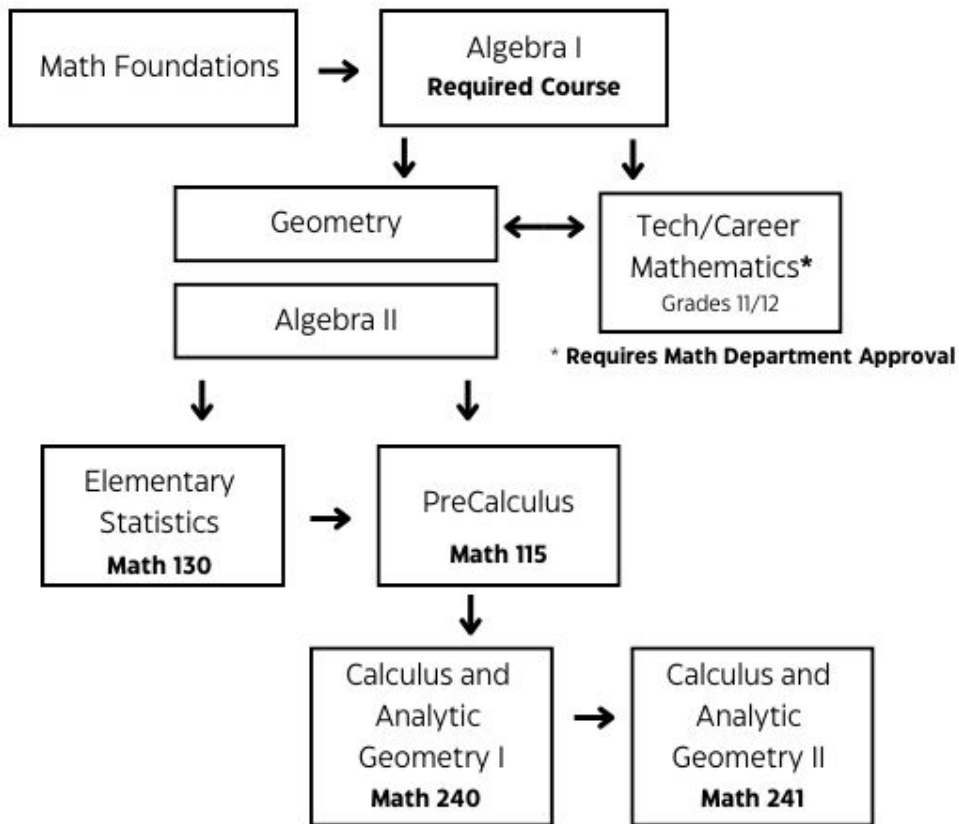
Math Foundations

Algebra I
**Required Course**

Geometry

Tech/Career Mathematics*
Grades 11/12

Algebra II

* **Requires Math Department Approval**

Elementary Statistics
**Math 130**

PreCalculus
**Math 115**

Calculus and Analytic Geometry I
**Math 240**

Calculus and Analytic Geometry II
**Math 241**